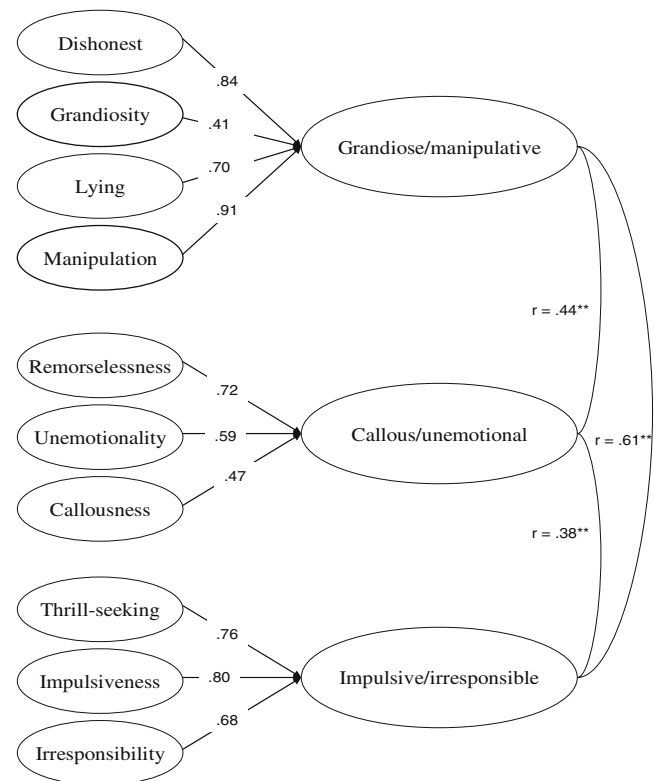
Dishonest
.84
Grandiosity
.41
Lying
.70
.91
Manipulation
Grandiose/manipulative
r = .44**
Remorselessness
.72
Unemotionality
.59
Callousness
.47
Callous/unemotional
r = .61**
r = .38**
Thrill-seeking
.76
Impulsiveness
.80
.68
Irresponsibility
Impulsive/irresponsible